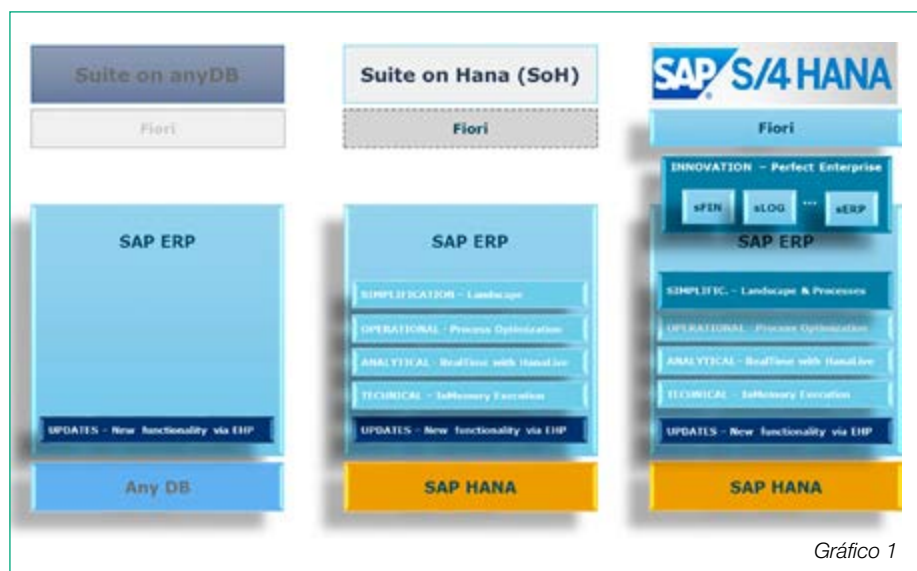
Suite on anyDB

Fiori

SAP ERP

UPDATES - New functionality via EHP

Any DB

Suite on Hana (SoH)

Fiori

SAP ERP

SIMPLIFICATION - Landscape

OPERATIONAL - Process Optimization

ANALYTICAL - RealTime with HanaLive

TECHNICAL - InMemory Execution

UPDATES - New functionality via EHP

SAP HANA

SAP S/4 HANA

Fiori

INNOVATION - Perfect Enterprise

sFIN

sLOG

...

sERP

SAP ERP

SIMPLIFIC. - Landscape & Processes

OPERATIONAL - Process Optimization

ANALYTICAL - RealTime with HanaLive

TECHNICAL - InMemory Execution

UPDATES - New functionality via EHP

SAP HANA

Gráfico 1